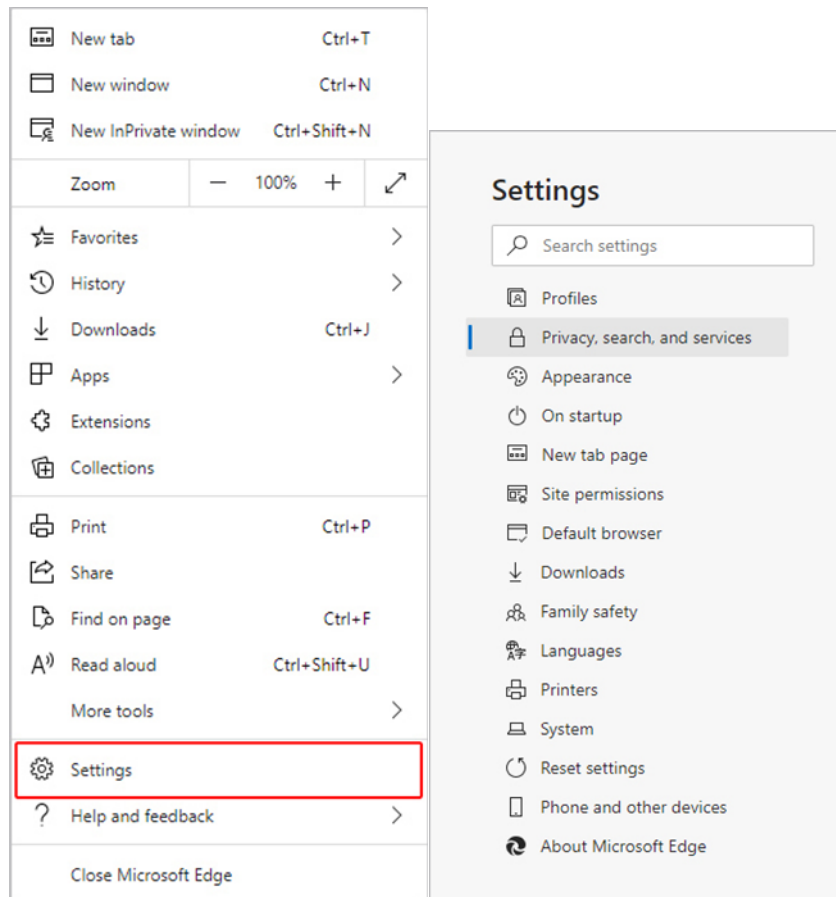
New tab Ctrl+T
New window Ctrl+N
New InPrivate window Ctrl+Shift+N
Zoom − 100% +
Favorites
History
Downloads Ctrl+J
Apps
Extensions
Collections
Print Ctrl+P
Share
Find on page Ctrl+F
Read aloud Ctrl+Shift+U
More tools
Settings
Help and feedback
Close Microsoft Edge

Settings
Search settings
Profiles
Privacy, search, and services
Appearance
On startup
New tab page
Site permissions
Default browser
Downloads
Family safety
Languages
Printers
System
Reset settings
Phone and other devices
About Microsoft Edge